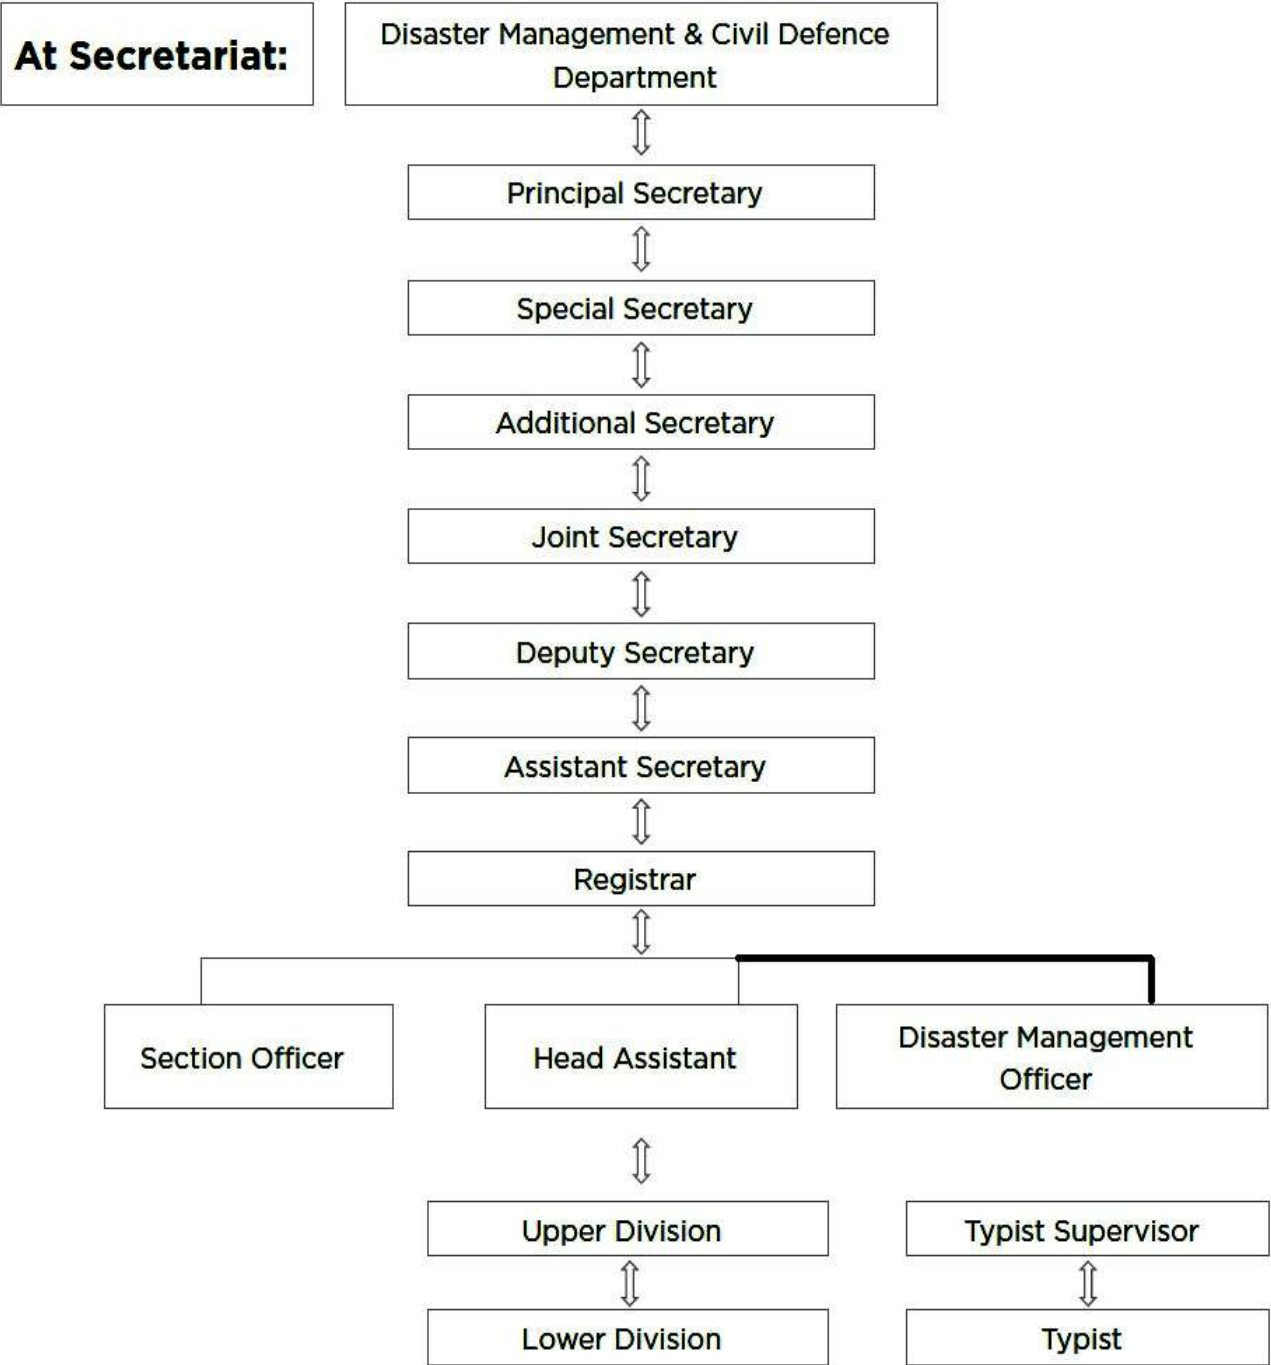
At Secretariat:

Disaster Management & Civil Defence Department

Principal Secretary

Special Secretary

Additional Secretary

Joint Secretary

Deputy Secretary

Assistant Secretary

Registrar

Section Officer

Head Assistant

Disaster Management Officer

Upper Division

Lower Division

Typist Supervisor

Typist